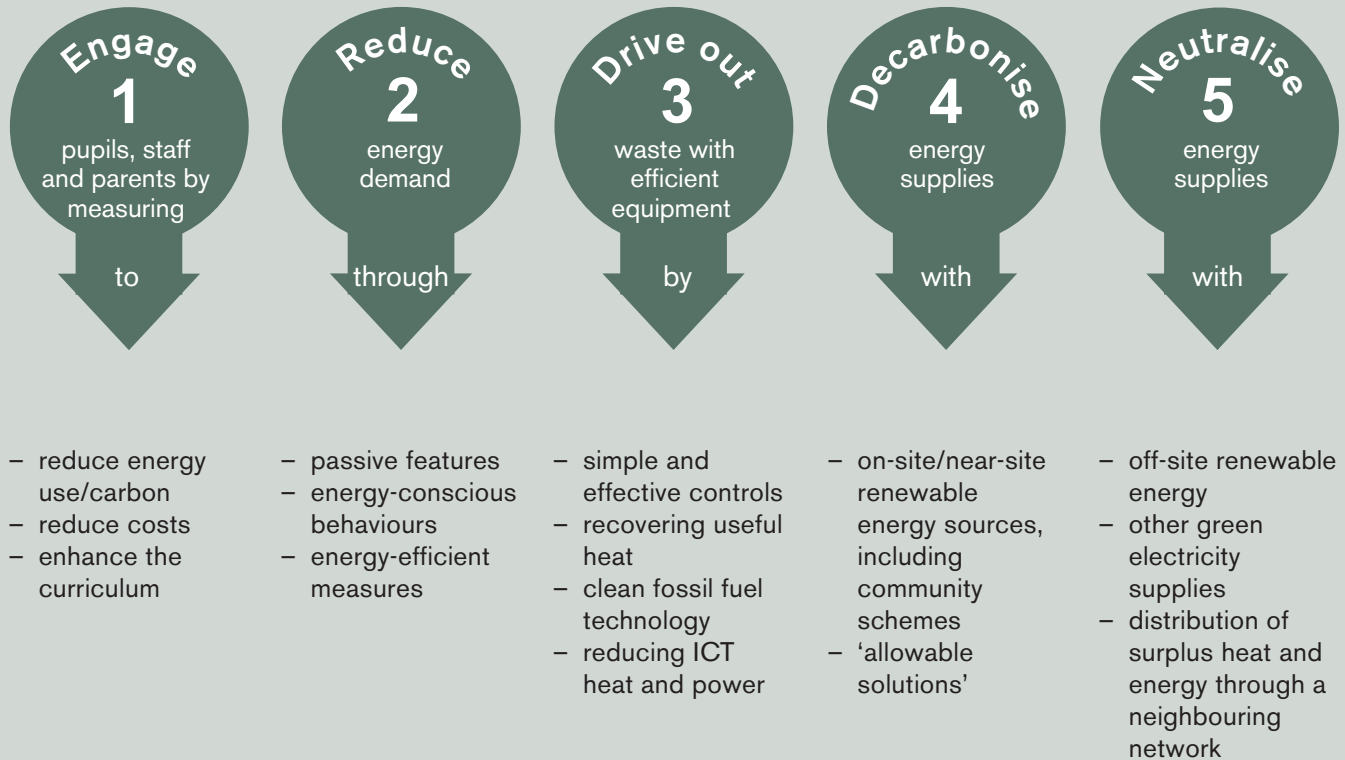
Engage
1
pupils, staff and parents by measuring
to

Reduce
2
energy demand
through

Drive out
3
waste with efficient equipment
by

Decarbonise
4
energy supplies
with

Neutralise
5
energy supplies
with

– reduce energy use/carbon
– reduce costs
– enhance the curriculum

– passive features
– energy-conscious behaviours
– energy-efficient measures

– simple and effective controls
– recovering useful heat
– clean fossil fuel technology
– reducing ICT heat and power

– on-site/near-site renewable energy sources, including community schemes
– 'allowable solutions'

– off-site renewable energy
– other green electricity supplies
– distribution of surplus heat and energy through a neighbouring network